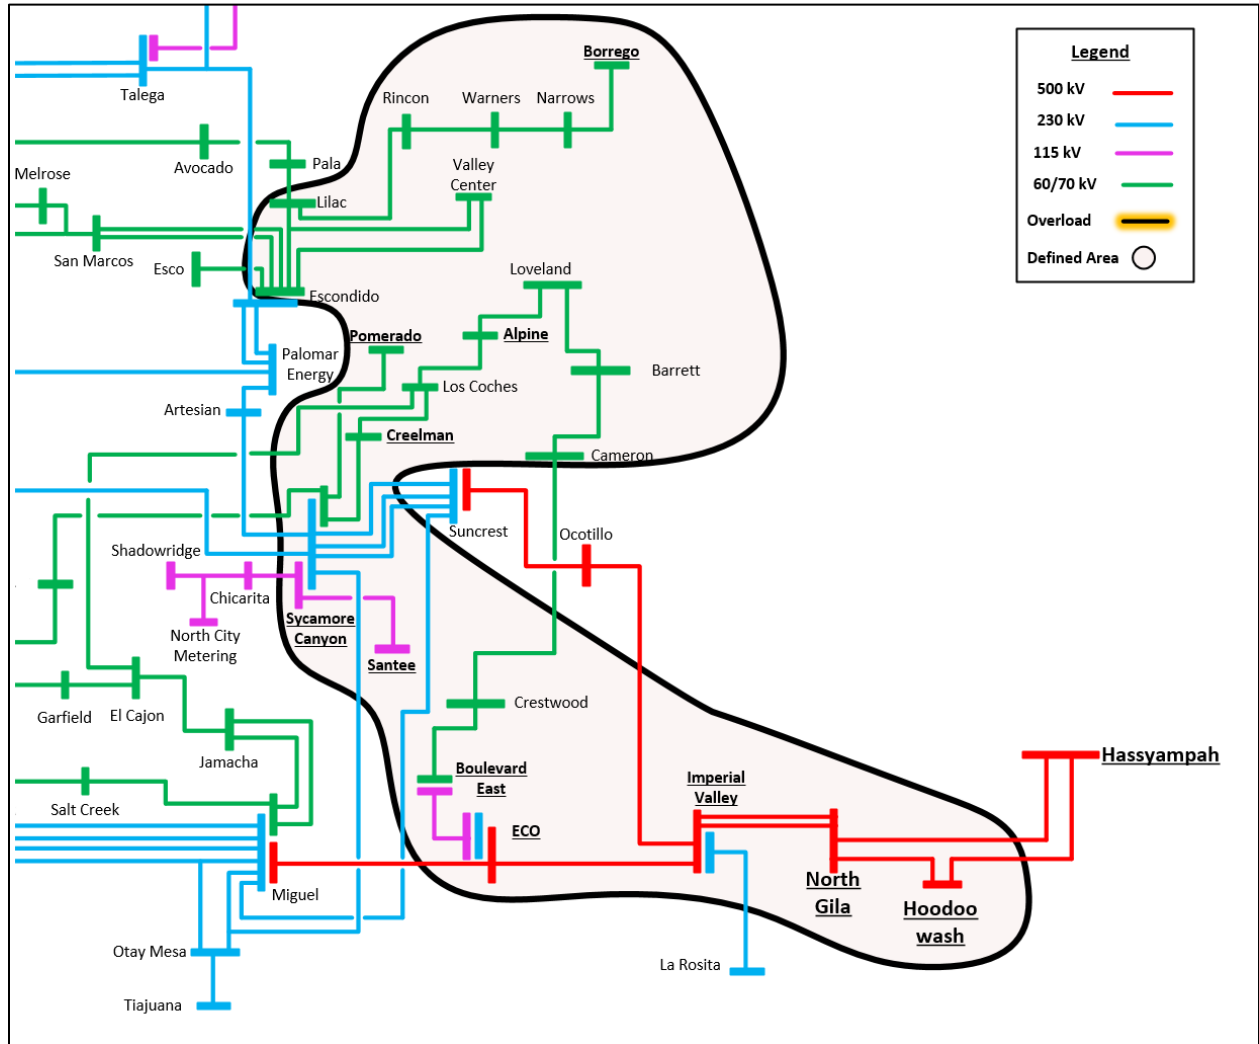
Legend
500 kV
230 kV
115 kV
60/70 kV
Overload
Defined Area

Talega
Borrego
Rincon
Warners
Narrows
Avocado
Pala
Melrose
Valley Center
Lilac
San Marcos
Esco
Escondido
Loveland
Pomerado
Alpine
Palomar Energy
Barrett
Los Coches
Artesian
Creelman
Cameron
Suncrest
Ocotillo
Shadowridge
Chicarita
Sycamore Canyon
North City Metering
Santee
Garfield
El Cajon
Crestwood
Jamacha
Boulevard East
Hassyampah
Imperial Valley
Salt Creek
ECO
North Gila
Hoodoo wash
Miguel
Otay Mesa
La Rosita
Tiajuana